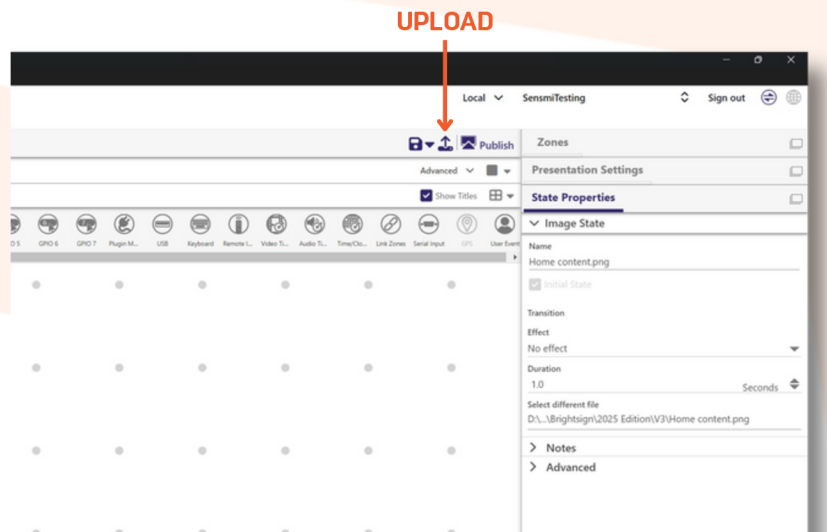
UPLOAD

Local SensmiTesting Sign out

Publish

Advanced

Show Titles

D 5 GPIO 6 GPIO 7 Plugin M... USB Keyboard Remote I... Video Ti... Audio Ti... Time/Clo... Link Zones Serial Input GPS User Event

Zones

Presentation Settings

State Properties

Image State

Name

Home content.png

Initial State

Transition

Effect

No effect

Duration

1.0

Seconds

Select different file

D:\...\Brightsign\2025 Edition\V3\Home content.png

Notes

Advanced